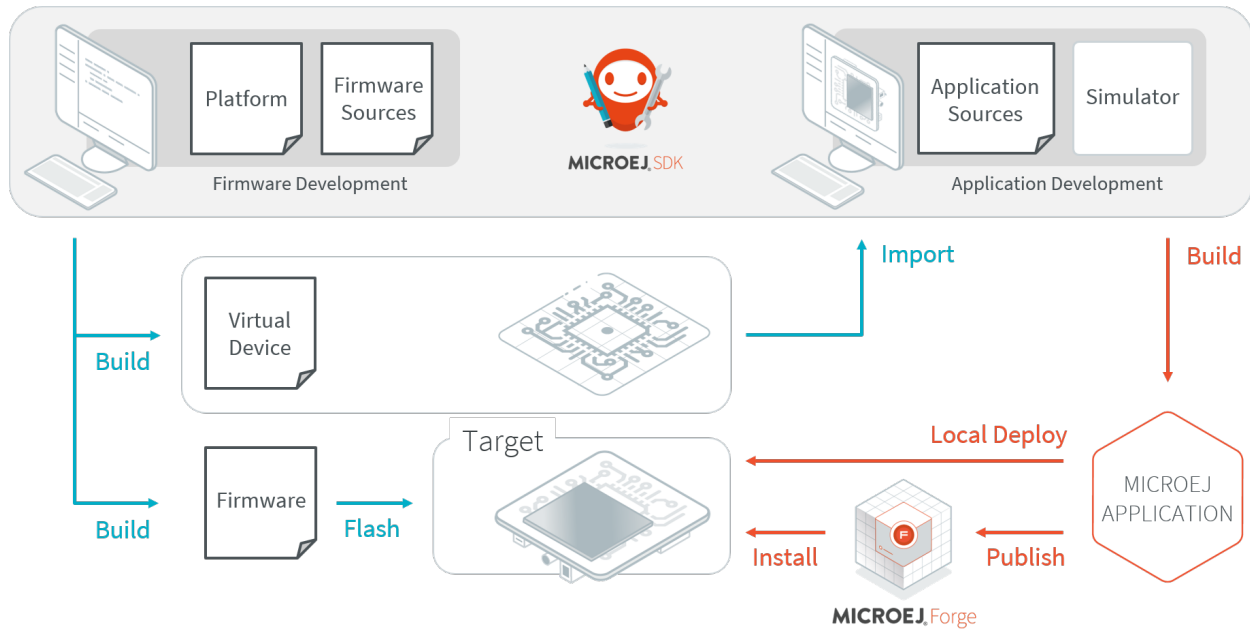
Platform

Firmware Sources

Firmware Development

MICROEJ SDK

Application Sources

Simulator

Application Development

Import

Build

Virtual Device

Build

Target

Local Deploy

MICROEJ APPLICATION

Firmware

Flash

Build

Install

Publish

MICROEJ Forge